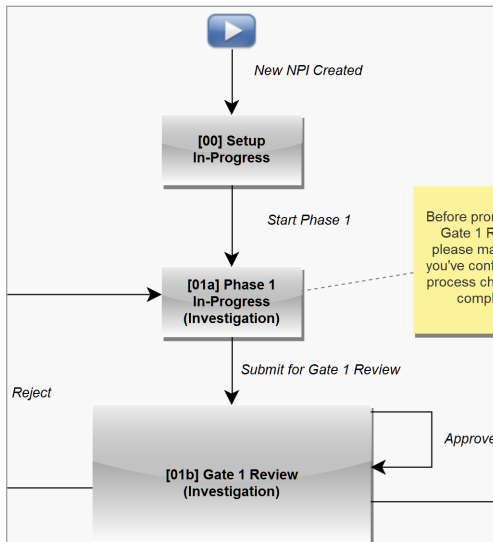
New NPI Created

[00] Setup
In-Progress

Start Phase 1

[01a] Phase 1
In-Progress
(Investigation)

Before pro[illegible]
Gate 1 R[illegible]
please ma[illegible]
you've con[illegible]
process ch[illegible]
compl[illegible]

Submit for Gate 1 Review

Reject

Approve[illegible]

[01b] Gate 1 Review
(Investigation)